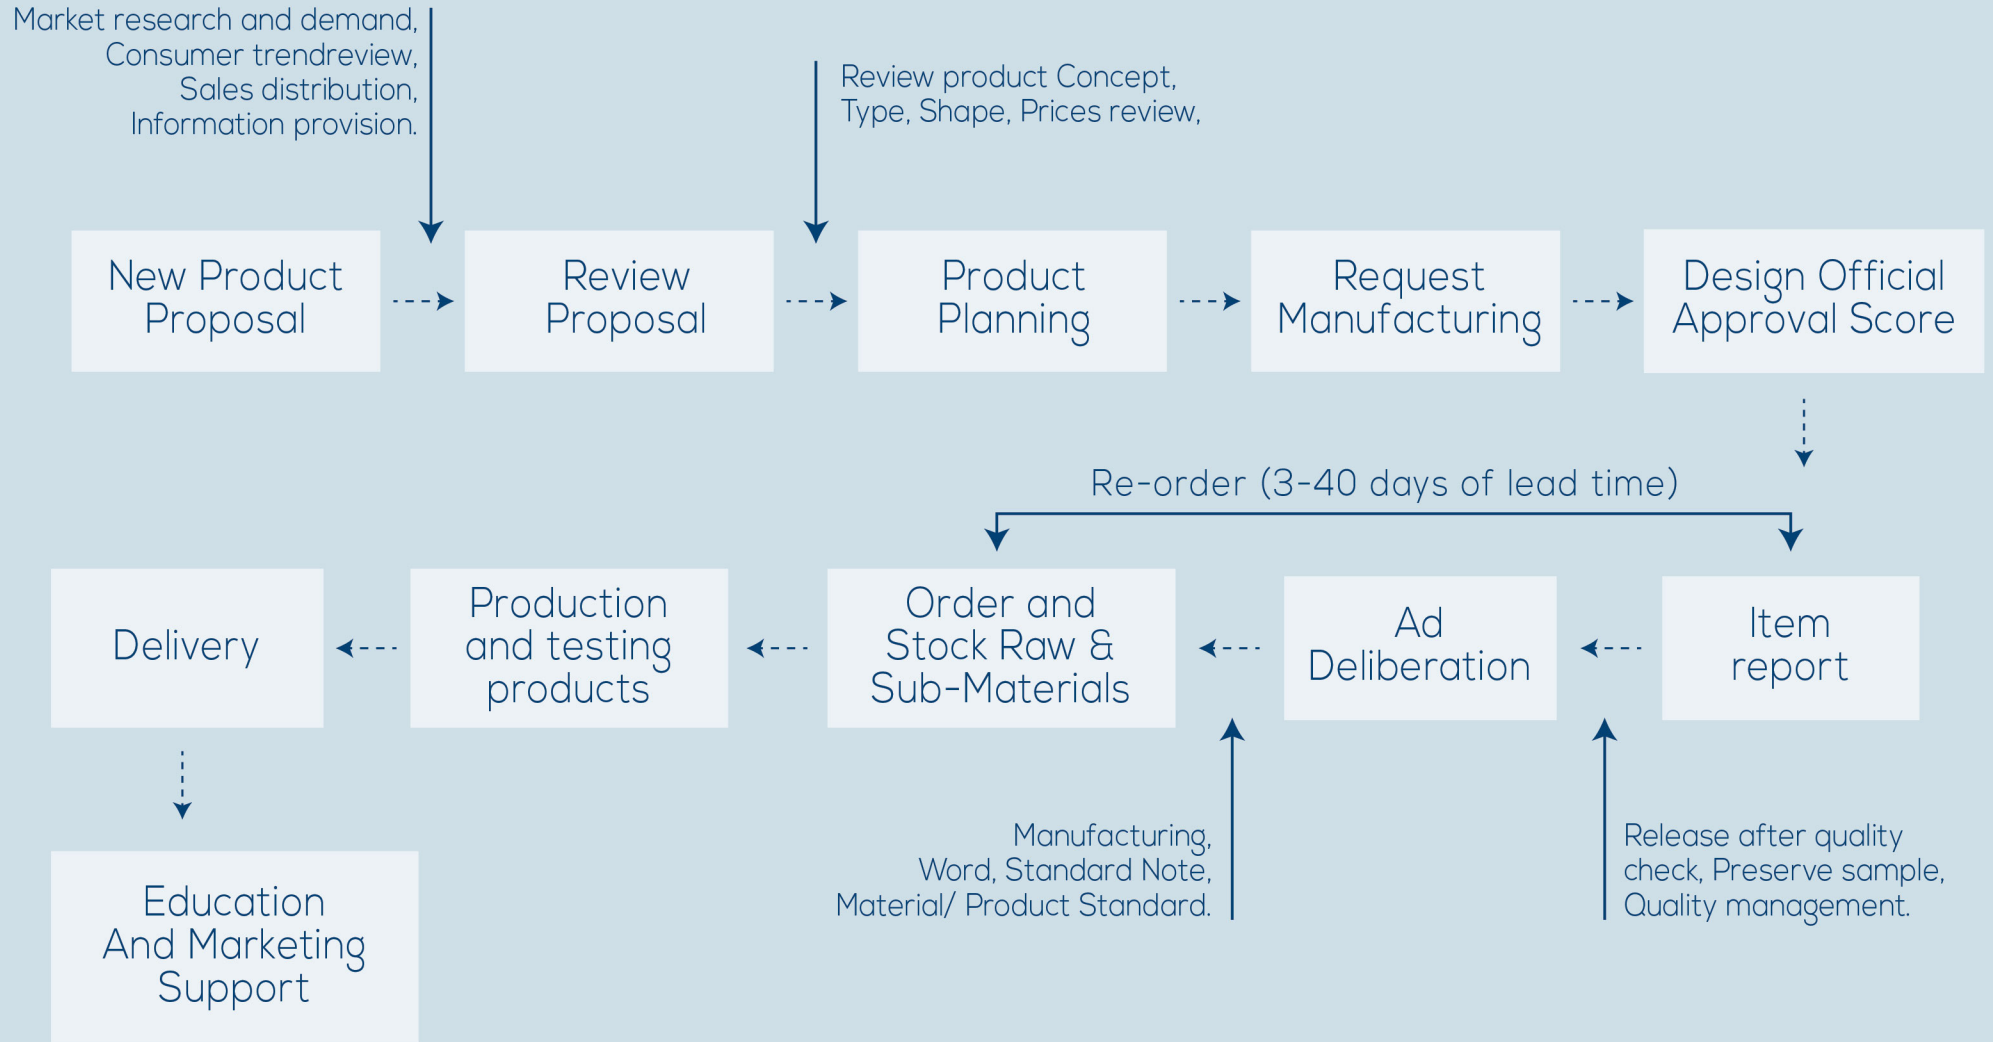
Market research and demand, Consumer trendreview, Sales distribution, Information provision.

Review product Concept, Type, Shape, Prices review,

New Product Proposal

Review Proposal

Product Planning

Request Manufacturing

Design Official Approval Score

Re-order (3-40 days of lead time)

Item report

Ad Deliberation

Order and Stock Raw & Sub-Materials

Production and testing products

Delivery

Education And Marketing Support

Manufacturing, Word, Standard Note, Material/ Product Standard.

Release after quality check, Preserve sample, Quality management.